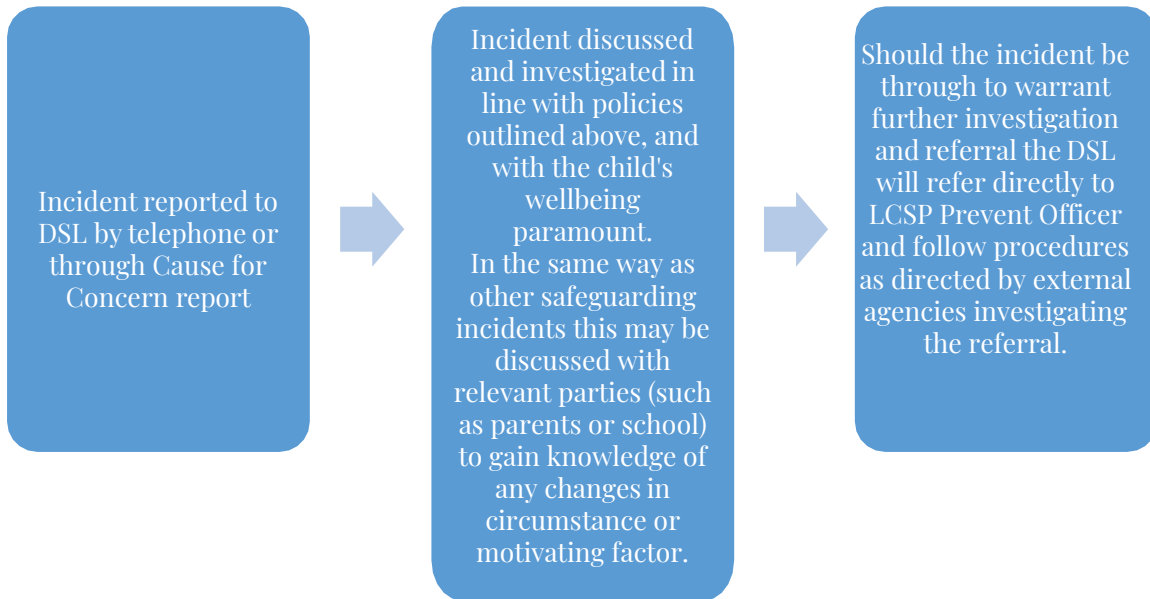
Incident reported to DSL by telephone or through Cause for Concern report

Incident discussed and investigated in line with policies outlined above, and with the child's wellbeing paramount.
In the same way as other safeguarding incidents this may be discussed with relevant parties (such as parents or school) to gain knowledge of any changes in circumstance or motivating factor.

Should the incident be through to warrant further investigation and referral the DSL will refer directly to LCSP Prevent Officer and follow procedures as directed by external agencies investigating the referral.